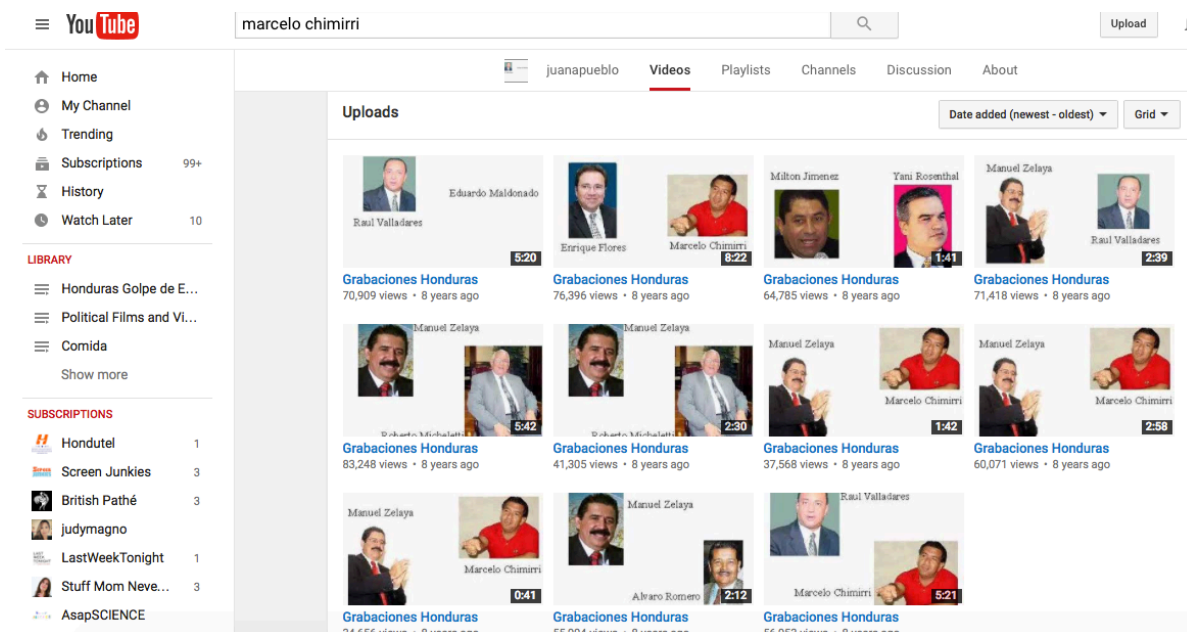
YouTube

marcelo chimirri

Upload

Home
My Channel
Trending
Subscriptions 99+
History
Watch Later 10

LIBRARY
Honduras Golpe de E...
Political Films and Vi...
Comida
Show more

SUBSCRIPTIONS
Hondutel 1
Screen Junkies 3
British Pathé 3
judymagno
LastWeekTonight 1
Stuff Mom Neve... 3
AsapSCIENCE

juanapueblo Videos Playlists Channels Discussion About

Uploads

Date added (newest - oldest) Grid

Eduardo Maldonado
Raul Valladares
5:20
Grabaciones Honduras
70,909 views • 8 years ago

Enrique Flores
Marcelo Chimirri
8:22
Grabaciones Honduras
76,396 views • 8 years ago

Milton Jimenez
Yani Rosenthal
1:41
Grabaciones Honduras
64,785 views • 8 years ago

Manuel Zelaya
Raul Valladares
2:39
Grabaciones Honduras
71,418 views • 8 years ago

Manuel Zelaya
Roberto Micheletti
5:42
Grabaciones Honduras
83,248 views • 8 years ago

Manuel Zelaya
Roberto Micheletti
2:30
Grabaciones Honduras
41,305 views • 8 years ago

Manuel Zelaya
Marcelo Chimirri
1:42
Grabaciones Honduras
37,568 views • 8 years ago

Manuel Zelaya
Marcelo Chimirri
2:58
Grabaciones Honduras
60,071 views • 8 years ago

Manuel Zelaya
Marcelo Chimirri
0:41
Grabaciones Honduras
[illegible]

Manuel Zelaya
Alvaro Romero
2:12
Grabaciones Honduras
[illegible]

Raul Valladares
Marcelo Chimirri
5:21
Grabaciones Honduras
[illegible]